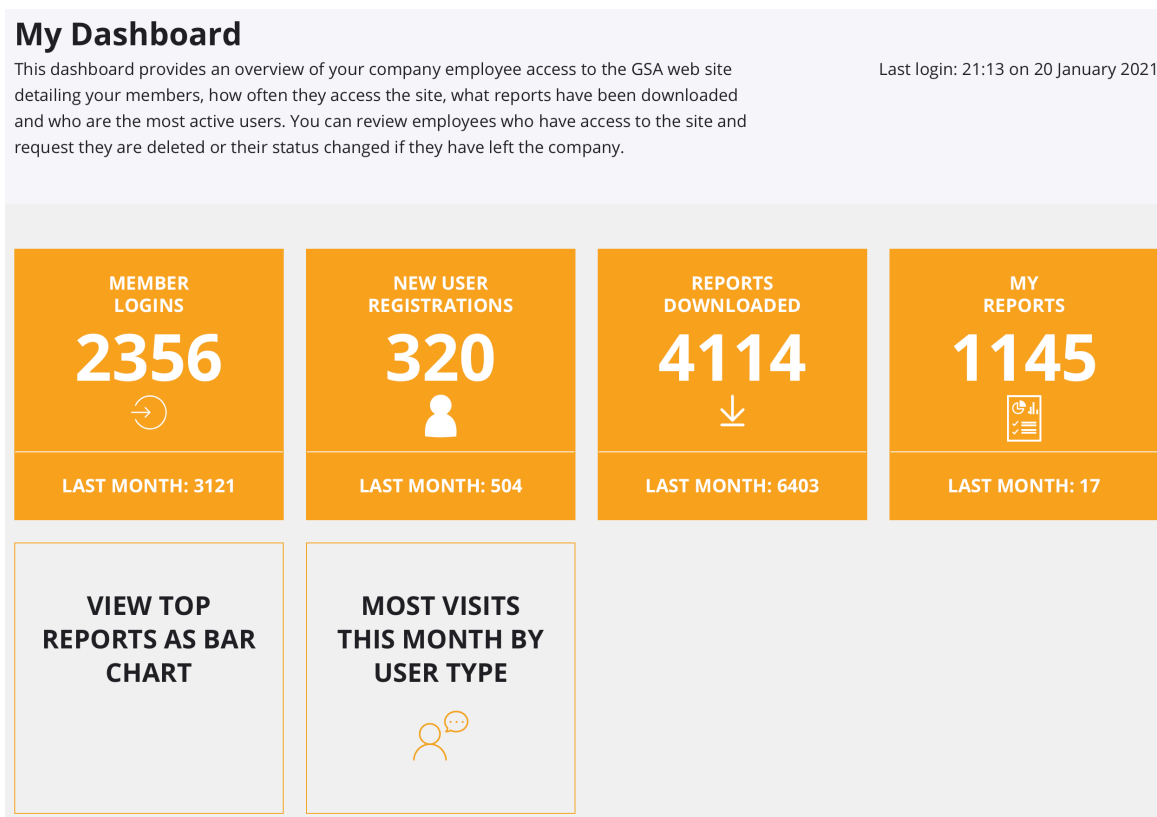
My Dashboard

This dashboard provides an overview of your company employee access to the GSA web site detailing your members, how often they access the site, what reports have been downloaded and who are the most active users. You can review employees who have access to the site and request they are deleted or their status changed if they have left the company.

Last login: 21:13 on 20 January 2021

MEMBER LOGINS
2356
LAST MONTH: 3121

NEW USER REGISTRATIONS
320
LAST MONTH: 504

REPORTS DOWNLOADED
4114
LAST MONTH: 6403

MY REPORTS
1145
LAST MONTH: 17

VIEW TOP REPORTS AS BAR CHART

MOST VISITS THIS MONTH BY USER TYPE